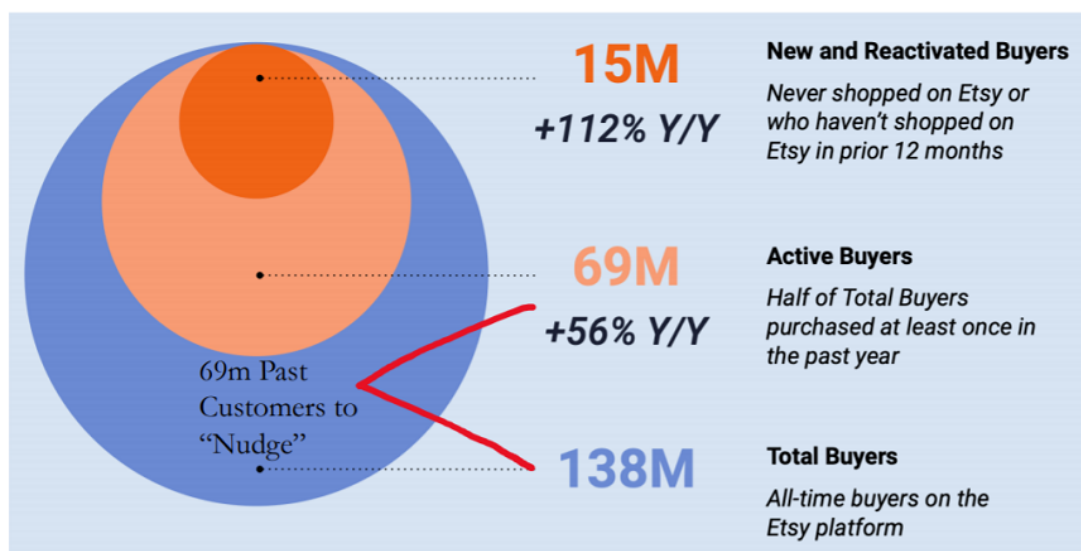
15M

+112% Y/Y

New and Reactivated Buyers

Never shopped on Etsy or who haven't shopped on Etsy in prior 12 months

69M

+56% Y/Y

Active Buyers

Half of Total Buyers purchased at least once in the past year

69m Past Customers to "Nudge"

138M

Total Buyers

All-time buyers on the Etsy platform